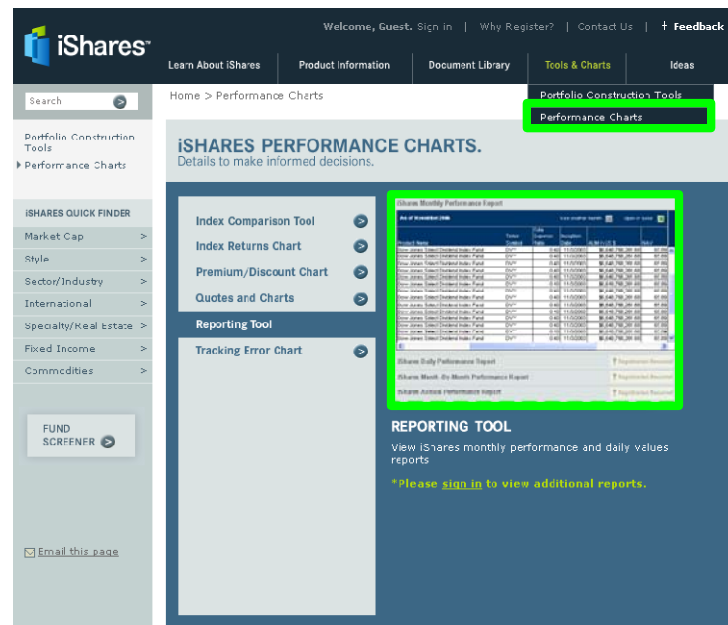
iShares

Welcome, Guest. Sign in | Why Register? | Contact Us | + Feedback

Learn About iShares | Product Information | Document Library | Tools & Charts | Ideas

Portfolio Construction Tools
Performance Charts

Search

Home > Performance Charts

Portfolio Construction Tools
Performance Charts

iSHARES PERFORMANCE CHARTS.
Details to make informed decisions.

iSHARES QUICK FINDER
Market Cap >
Style >
Sector/Industry >
International >
Specialty/Real Estate >
Fixed Income >
Commodities >

FUND SCREENER

Email this page

Index Comparison Tool
Index Returns Chart
Premium/Discount Chart
Quotes and Charts
Reporting Tool
Tracking Error Chart

iShares Monthly Performance Report
iShares Daily Performance Report
iShares Month-By-Month Performance Report
iShares Annual Performance Report

REPORTING TOOL
View iShares monthly performance and daily values reports

*Please sign in to view additional reports.